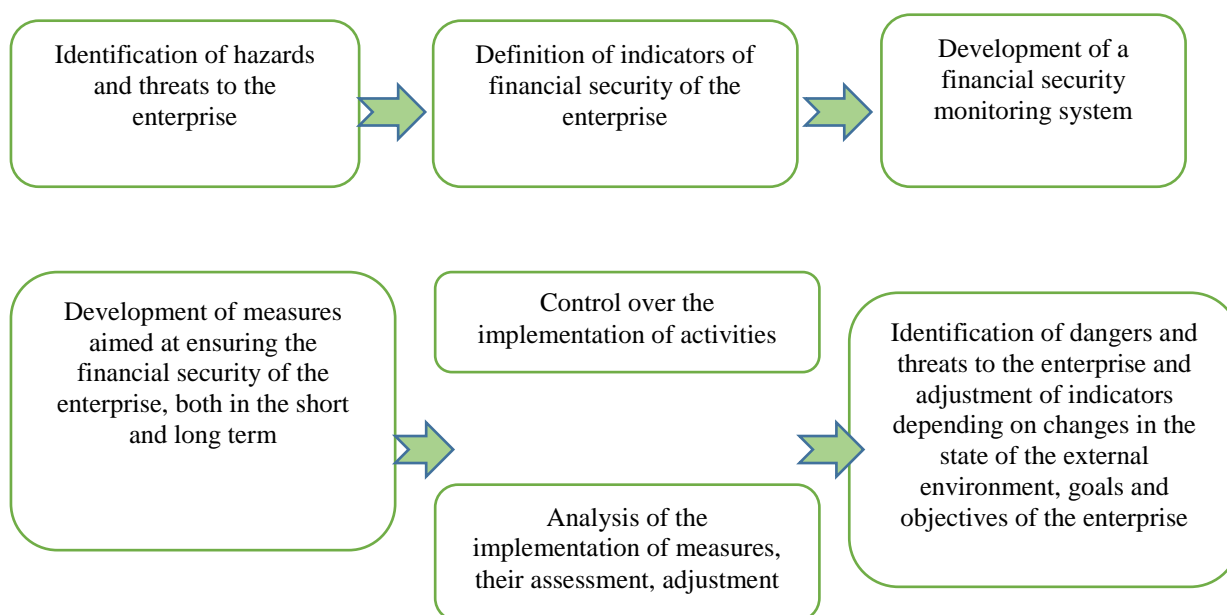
Identification of hazards and threats to the enterprise

Definition of indicators of financial security of the enterprise

Development of a financial security monitoring system

Development of measures aimed at ensuring the financial security of the enterprise, both in the short and long term

Control over the implementation of activities

Analysis of the implementation of measures, their assessment, adjustment

Identification of dangers and threats to the enterprise and adjustment of indicators depending on changes in the state of the external environment, goals and objectives of the enterprise